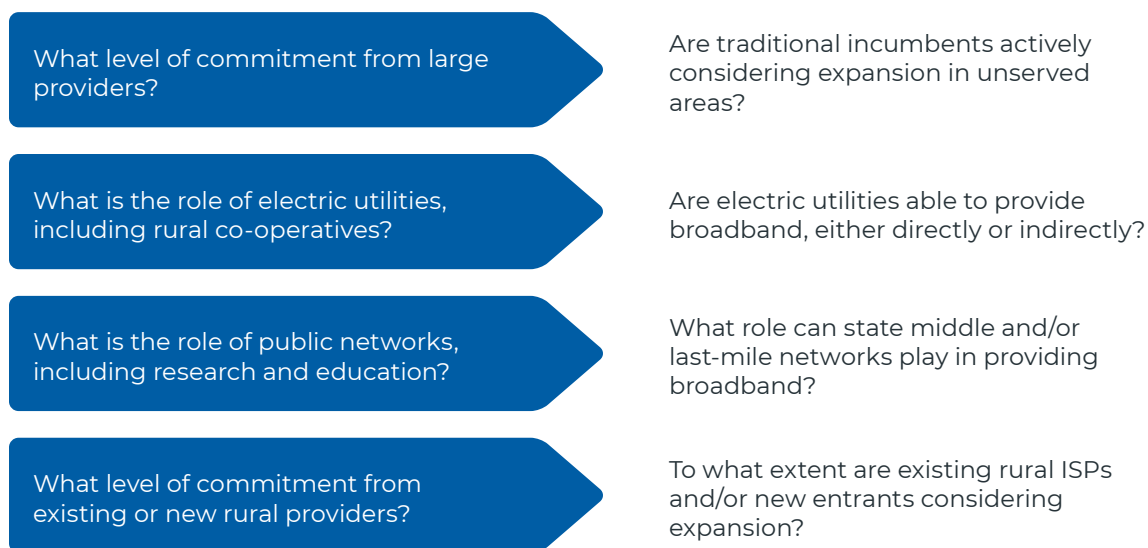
What level of commitment from large providers?

Are traditional incumbents actively considering expansion in unserved areas?

What is the role of electric utilities, including rural co-operatives?

Are electric utilities able to provide broadband, either directly or indirectly?

What is the role of public networks, including research and education?

What role can state middle and/or last-mile networks play in providing broadband?

What level of commitment from existing or new rural providers?

To what extent are existing rural ISPs and/or new entrants considering expansion?